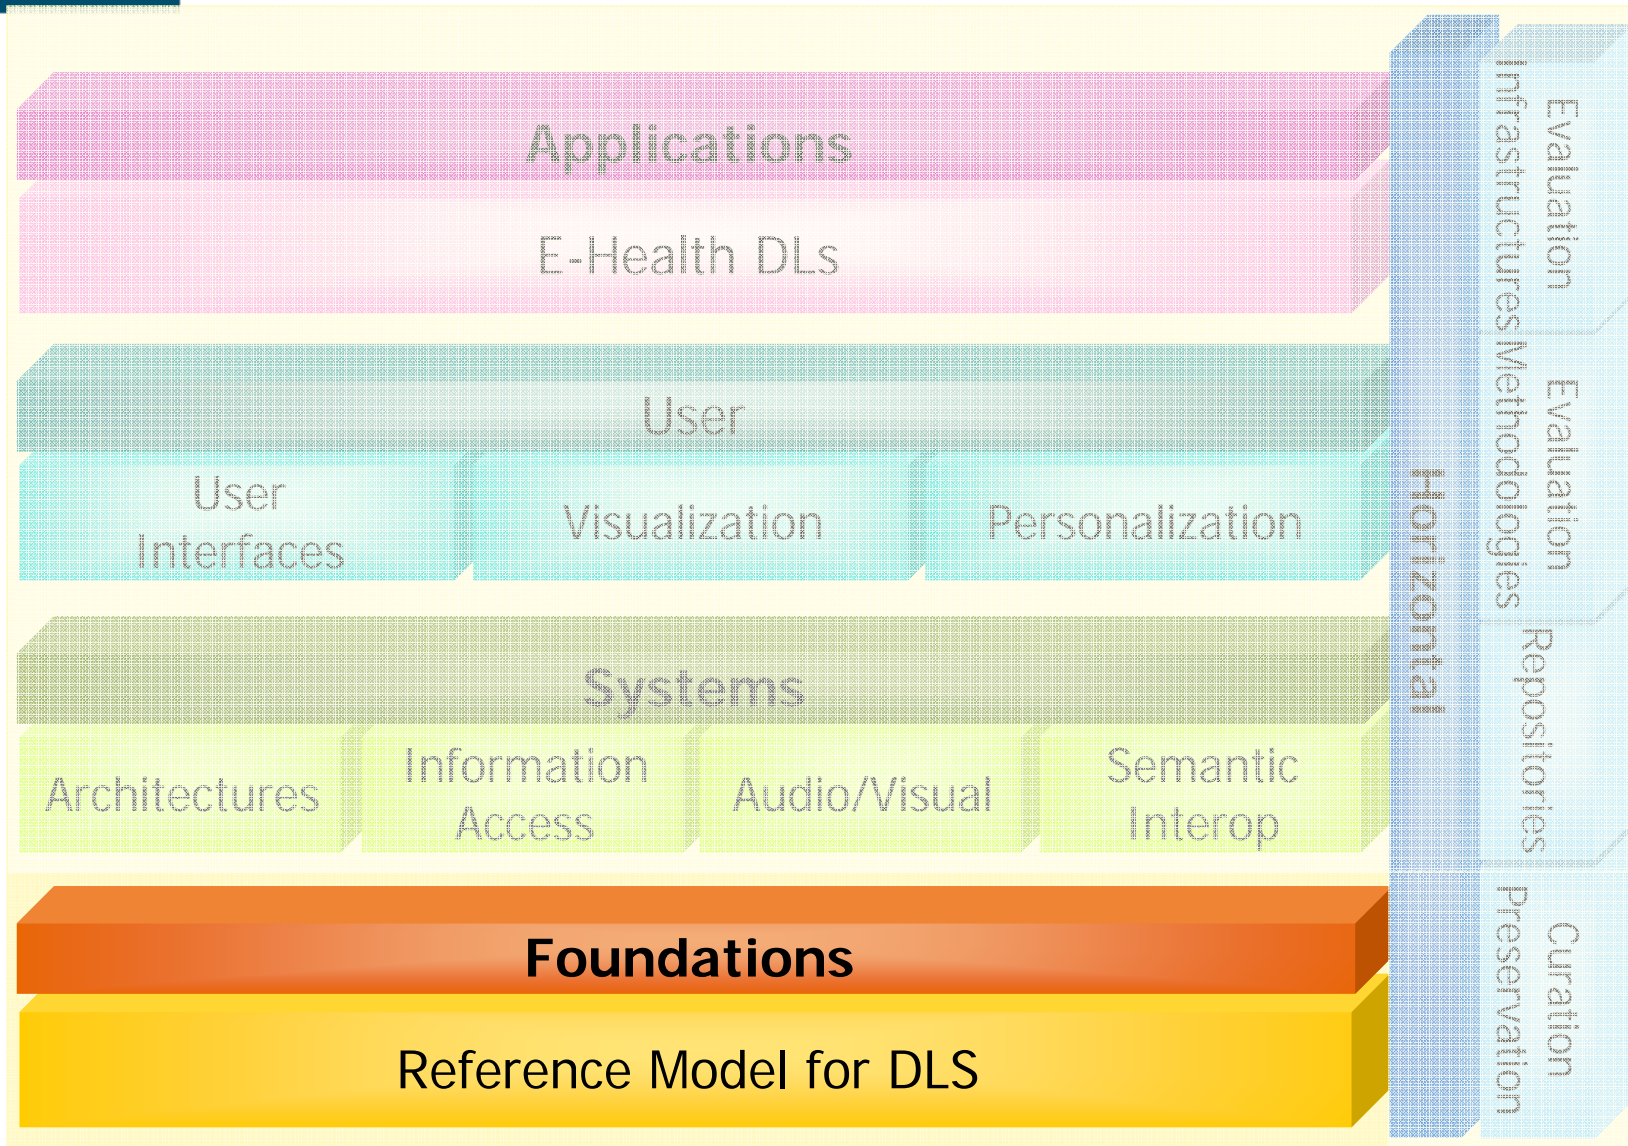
Applications

E-Health DLs

User

User Interfaces

Visualization

Personalization

Systems

Architectures

Information Access

Audio/Visual

Semantic Interop

Foundations

Reference Model for DLS

Horizontal

Evaluation Infrastructures

Evaluation Methodologies

Repositories

Curation Preservation